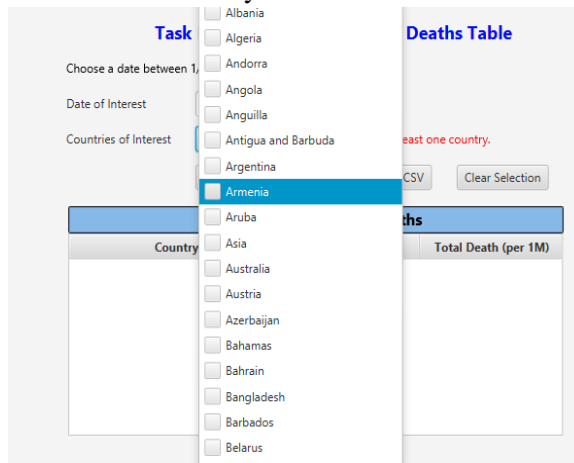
Task

Deaths Table

Choose a date between 1/

Date of Interest

Countries of Interest

east one country.

CSV

Clear Selection

ths

Country

Total Death (per 1M)

Albania
Algeria
Andorra
Angola
Anguilla
Antigua and Barbuda
Argentina
Armenia
Aruba
Asia
Australia
Austria
Azerbaijan
Bahamas
Bahrain
Bangladesh
Barbados
Belarus